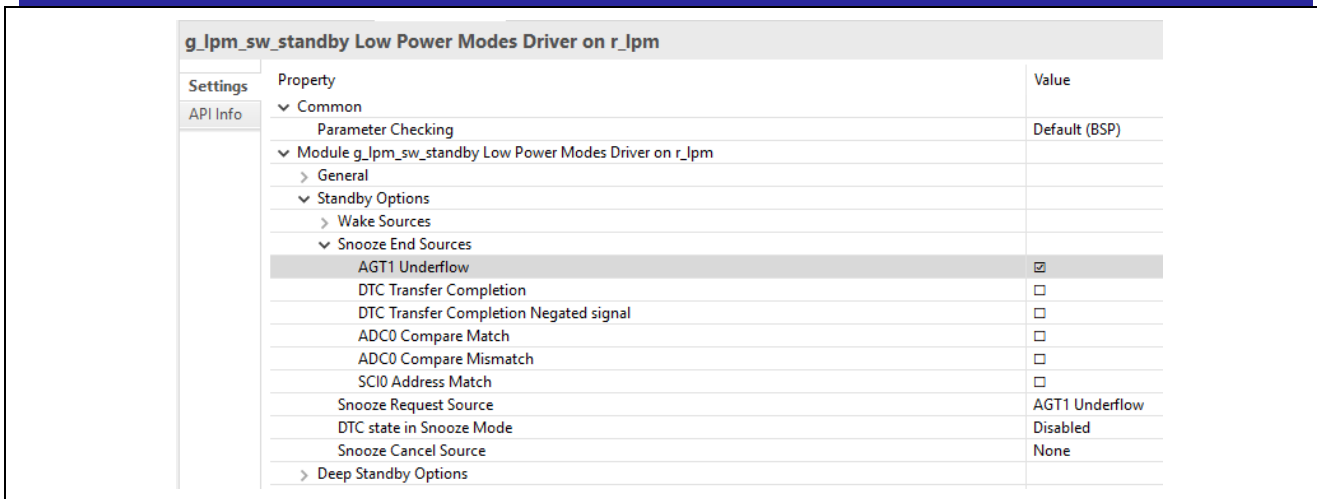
g_lpm_sw_standby Low Power Modes Driver on r_lpm

Settings
API Info

| Property | Value |
|---|---|
| ⌄ Common | |
| Parameter Checking | Default (BSP) |
| ⌄ Module g_lpm_sw_standby Low Power Modes Driver on r_lpm | |
| › General | |
| ⌄ Standby Options | |
| › Wake Sources | |
| ⌄ Snooze End Sources | |
| AGT1 Underflow | ☑ |
| DTC Transfer Completion | ☐ |
| DTC Transfer Completion Negated signal | ☐ |
| ADC0 Compare Match | ☐ |
| ADC0 Compare Mismatch | ☐ |
| SCI0 Address Match | ☐ |
| Snooze Request Source | AGT1 Underflow |
| DTC state in Snooze Mode | Disabled |
| Snooze Cancel Source | None |
| › Deep Standby Options | |